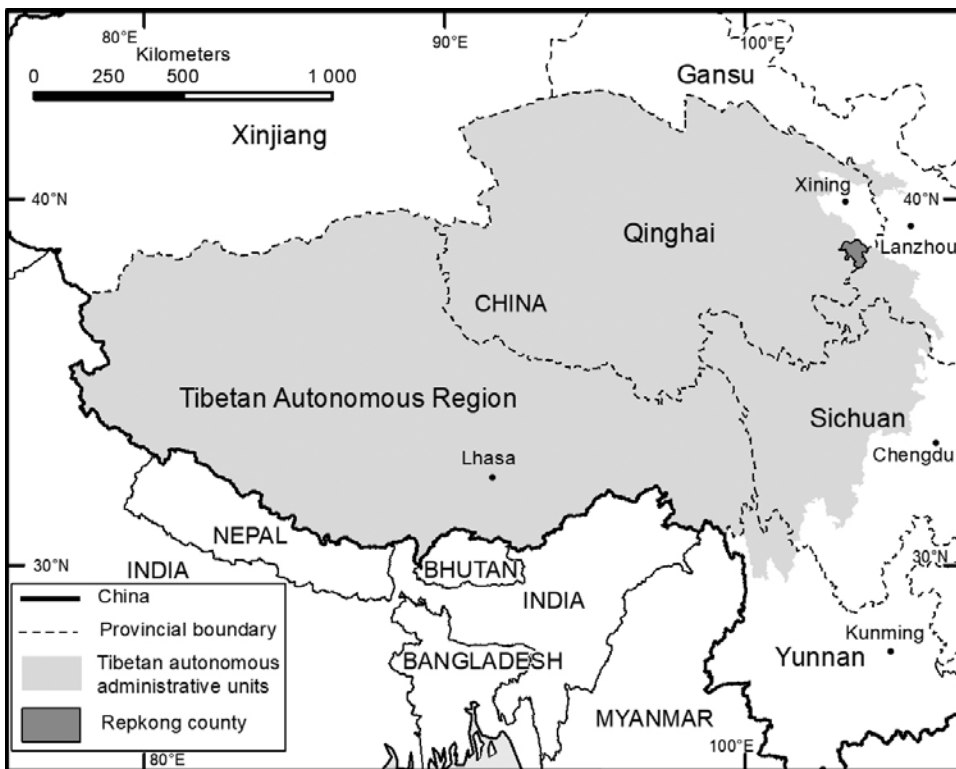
80°E
Kilometers
0 250 500 1 000
90°E
100°E
Gansu
Xinjiang
40°N
Xining
40°N
Lanzhou
Qinghai
CHINA
Tibetan Autonomous Region
Sichuan
Lhasa
Chengdu
NEPAL
30°N
INDIA
BHUTAN
30°N
INDIA
China
Provincial boundary
Tibetan autonomous administrative units
Repkong county
Kunming
Yunnan
BANGLADESH
MYANMAR
80°E
100°E